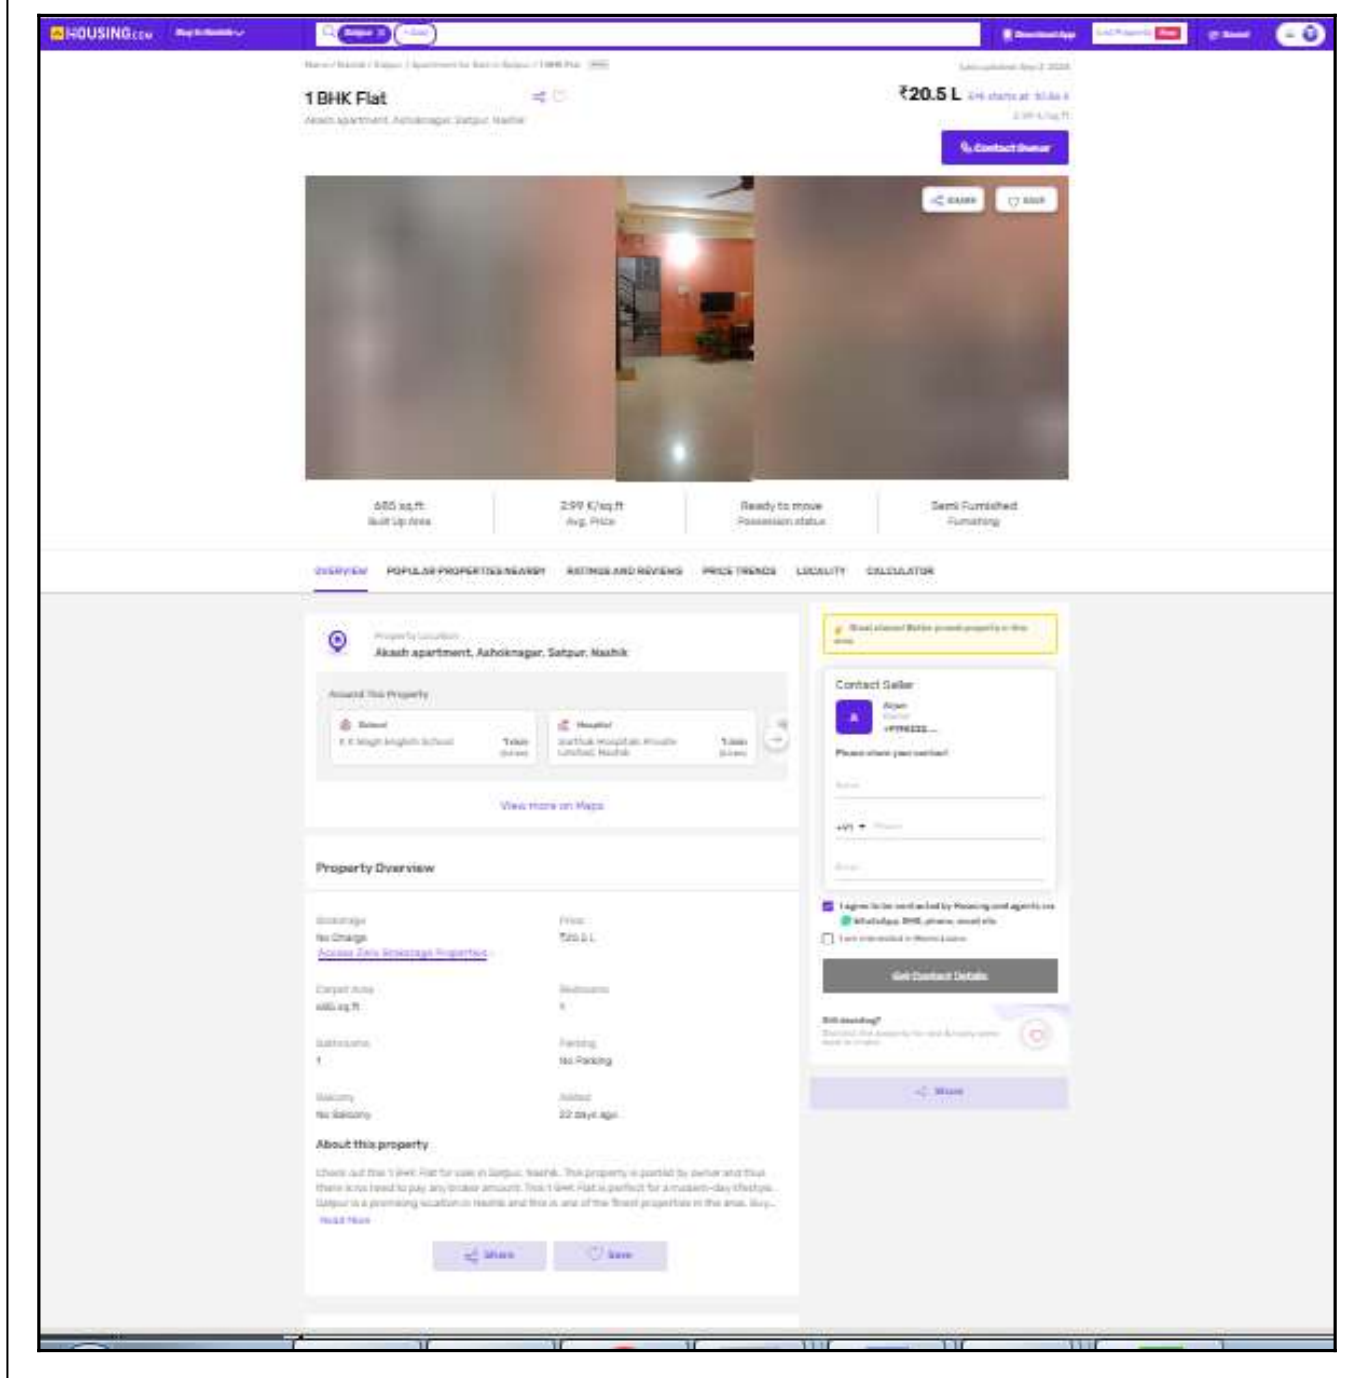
HOUSING.com

1 BHK Flat

Akash apartment, Ashoknagar, Satpur, Nashik

₹20.5 L

Contact Owner

SHARE SAVE

685 sq.ft
Built Up Area

2.99 K/sq.ft
Avg. Price

Ready to move
Possession status

Semi Furnished
Furnishing

OVERVIEW POPULAR PROPERTIES NEARBY RATINGS AND REVIEWS PRICE TRENDS LOCALITY CALCULATOR

Property Location
Akash apartment, Ashoknagar, Satpur, Nashik

Around This Property

School
Hospital

View more on Maps

Property Overview

Brokerage
No Charge
Access Zero Brokerage Properties

Price
₹20.5 L

Carpet Area
685 sq.ft

Bedrooms
1

Bathrooms
1

Parking
No Parking

Balcony
No Balcony

Added
22 days ago

About this property

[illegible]
Read More

Share Save

Contact Seller

Please share your contact

Get Contact Details

Share